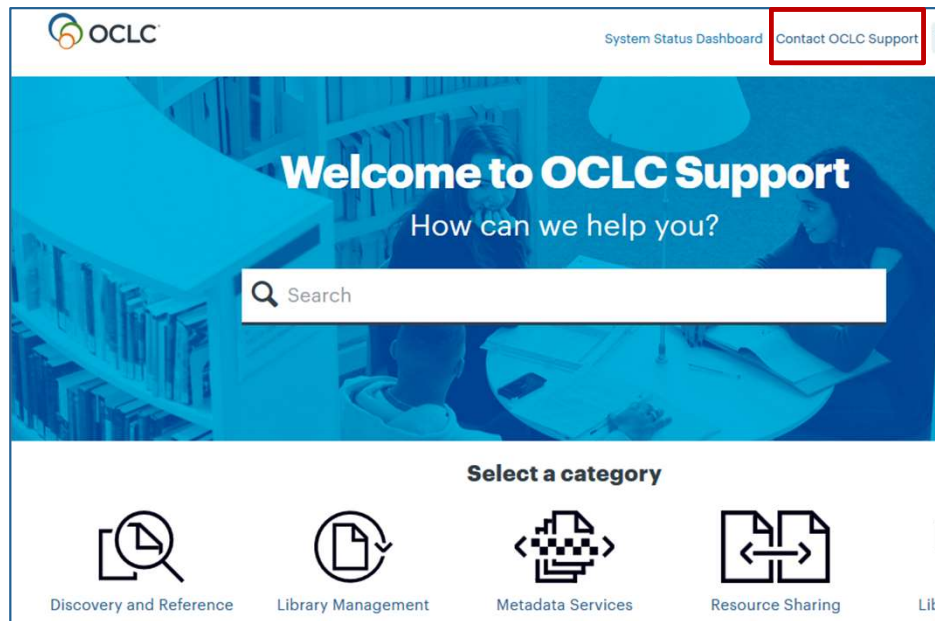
OCLC

System Status Dashboard Contact OCLC Support

Welcome to OCLC Support

How can we help you?

Search

Select a category

Discovery and Reference

Library Management

Metadata Services

Resource Sharing

Li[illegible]